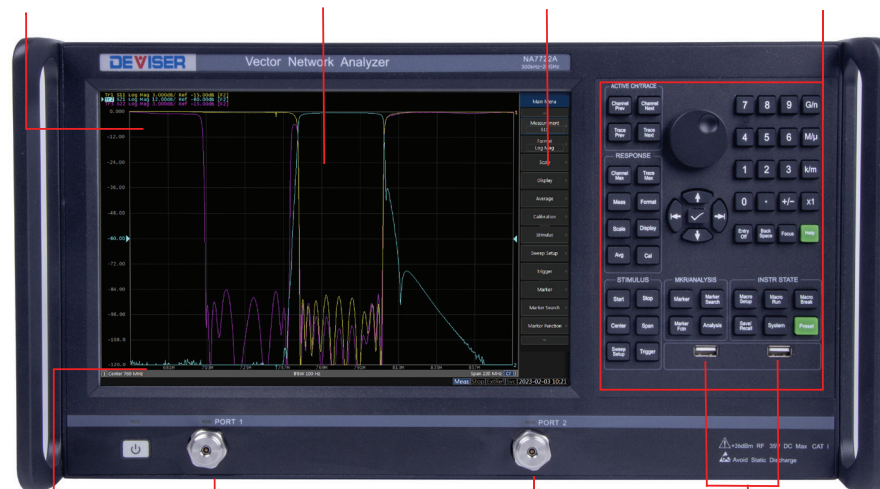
DEVISER

Vector Network Analyzer

NA7722A
300kHz-22.5GHz

Tr1 S11 Log Mag 1.000dB/ Ref -13.00dB [F2]
Tr2 S21 Log Mag 12.00dB/ Ref -60.00dB [F2]
Tr3 S22 Log Mag 1.000dB/ Ref -13.00dB [F2]

0.000
-12.00
-24.00
-36.00
-48.00
-60.00
-72.00
-84.00
-96.00
-108.0
-120.0

Main Menu
Measurement S11
Format Log Mag
Scale
Display
Average
Calibration
Stimulus
Sweep Setup
Trigger
Marker
Marker Search
Marker Function

1 Center 700 MHz
IFBW 100 Hz
Span 230 MHz
Meas
2023-02-03 10:21

ACTIVE CH/TRACE
Channel Prev
Channel Next
Trace Prev
Trace Next

RESPONSE
Channel Max
Trace Max
Meas
Format
Scale
Display
Avg
Cal

7
8
9
G/n
4
5
6
M/μ
1
2
3
k/m
0
.
+/-
x1
Entry Off
Back Space
Focus
Help

STIMULUS
Start
Stop
Center
Span
Sweep Setup
Trigger

MKR/ANALYSIS
Marker
Marker Search
Marker Fctn
Analysis

INSTR STATE
Macro Setup
Macro Run
Macro Break
Save/ Recall
System
Preset

PORT 1
PORT 2

+26dBm RF 35V DC Max CAT I
Avoid Static Discharge